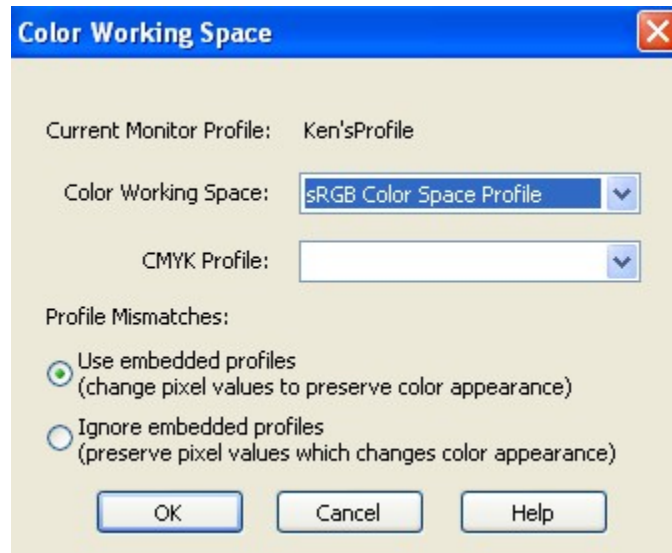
Color Working Space

Current Monitor Profile: Ken'sProfile

Color Working Space: sRGB Color Space Profile

CMYK Profile:

Profile Mismatches:

Use embedded profiles
(change pixel values to preserve color appearance)

Ignore embedded profiles
(preserve pixel values which changes color appearance)

OK Cancel Help